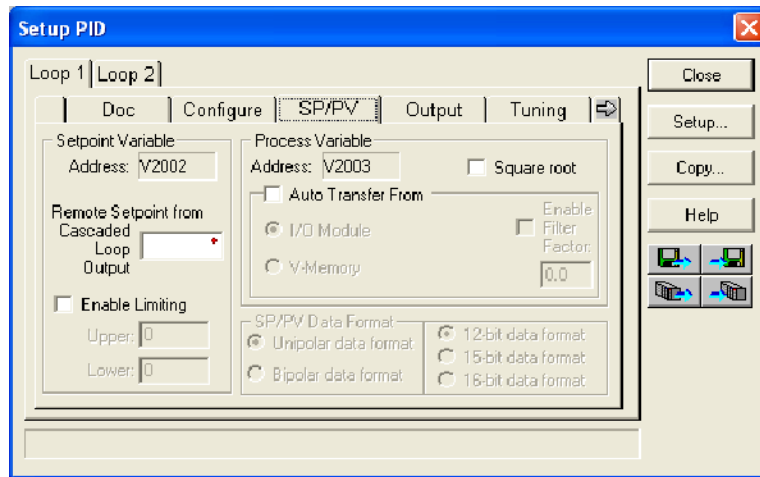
Setup PID

Loop 1 | Loop 2

Doc | Configure | SP/PV | Output | Tuning

Setpoint Variable
Address: V2002

Remote Setpoint from Cascaded Loop Output

Enable Limiting
Upper: 0
Lower: 0

Process Variable
Address: V2003
Square root

Auto Transfer From
I/O Module
V-Memory
Enable Filter Factor:
0.0

SP/PV Data Format
Unipolar data format
Bipolar data format
12-bit data format
15-bit data format
16-bit data format

Close
Setup...
Copy...
Help